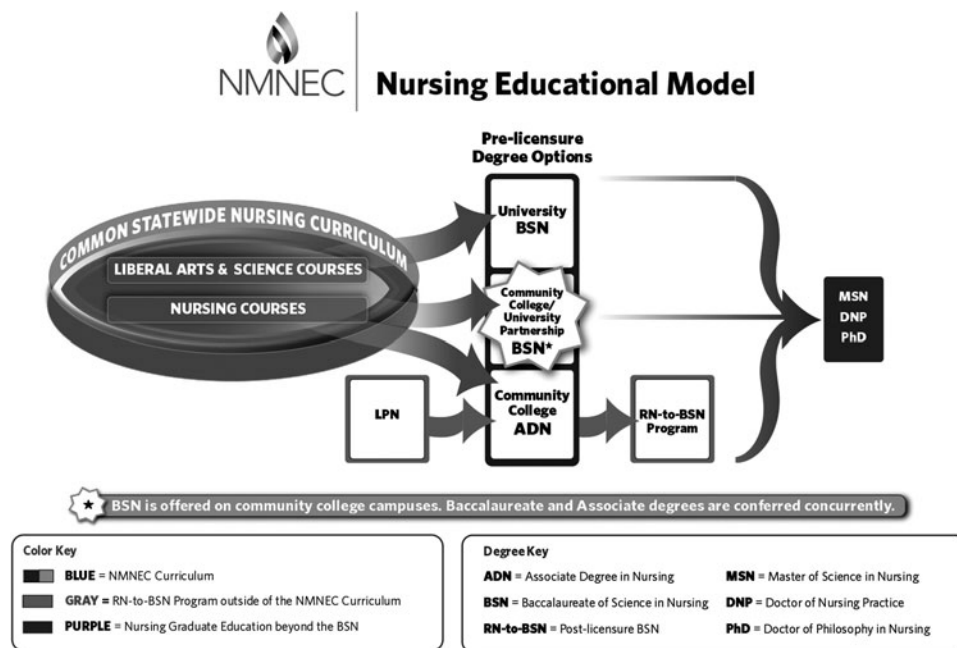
NMNEC Nursing Educational Model

Pre-licensure Degree Options

COMMON STATEWIDE NURSING CURRICULUM

LIBERAL ARTS & SCIENCE COURSES

NURSING COURSES

University BSN

Community College/ University Partnership BSN*

Community College ADN

LPN

RN-to-BSN Program

MSN
DNP
PhD

★ BSN is offered on community college campuses. Baccalaureate and Associate degrees are conferred concurrently.

Color Key

BLUE = NMNEC Curriculum

GRAY = RN-to-BSN Program outside of the NMNEC Curriculum

PURPLE = Nursing Graduate Education beyond the BSN

Degree Key

ADN = Associate Degree in Nursing

BSN = Baccalaureate of Science in Nursing

RN-to-BSN = Post-licensure BSN

MSN = Master of Science in Nursing

DNP = Doctor of Nursing Practice

PhD = Doctor of Philosophy in Nursing